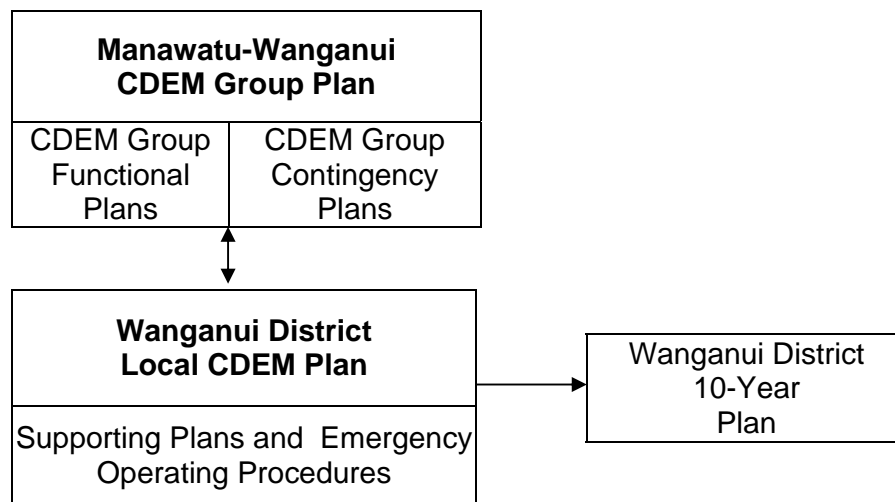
**Manawatu-Wanganui CDEM Group Plan**

CDEM Group Functional Plans

CDEM Group Contingency Plans

**Wanganui District Local CDEM Plan**

Supporting Plans and Emergency Operating Procedures

Wanganui District 10-Year Plan